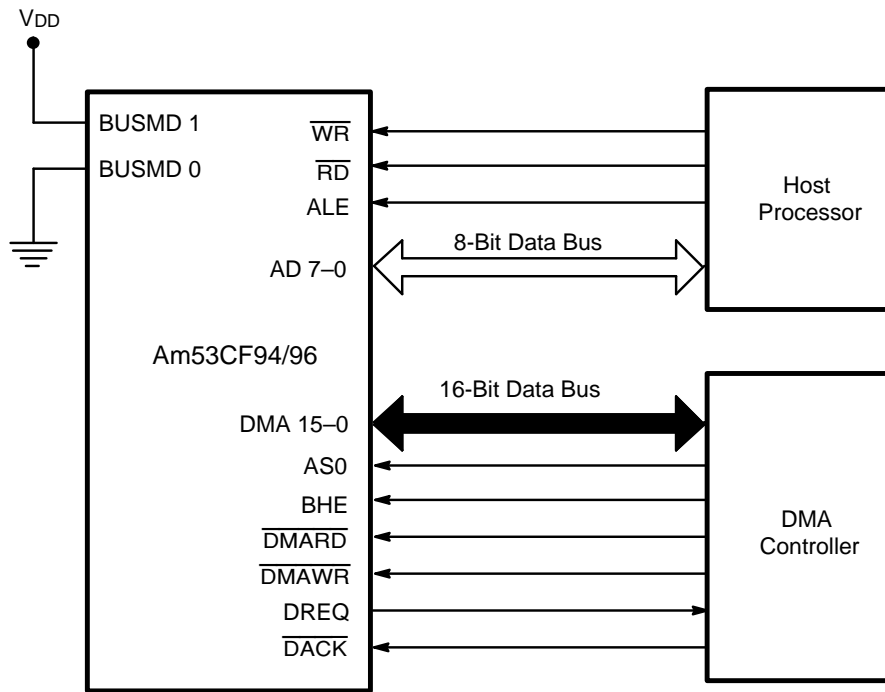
$V_{DD}$

BUSMD 1
BUSMD 0
$\overline{WR}$
$\overline{RD}$
ALE
AD 7–0
8-Bit Data Bus
Host Processor

Am53CF94/96

16-Bit Data Bus
DMA 15–0
AS0
BHE
$\overline{DMARD}$
$\overline{DMAWR}$
DREQ
$\overline{DACK}$
DMA Controller